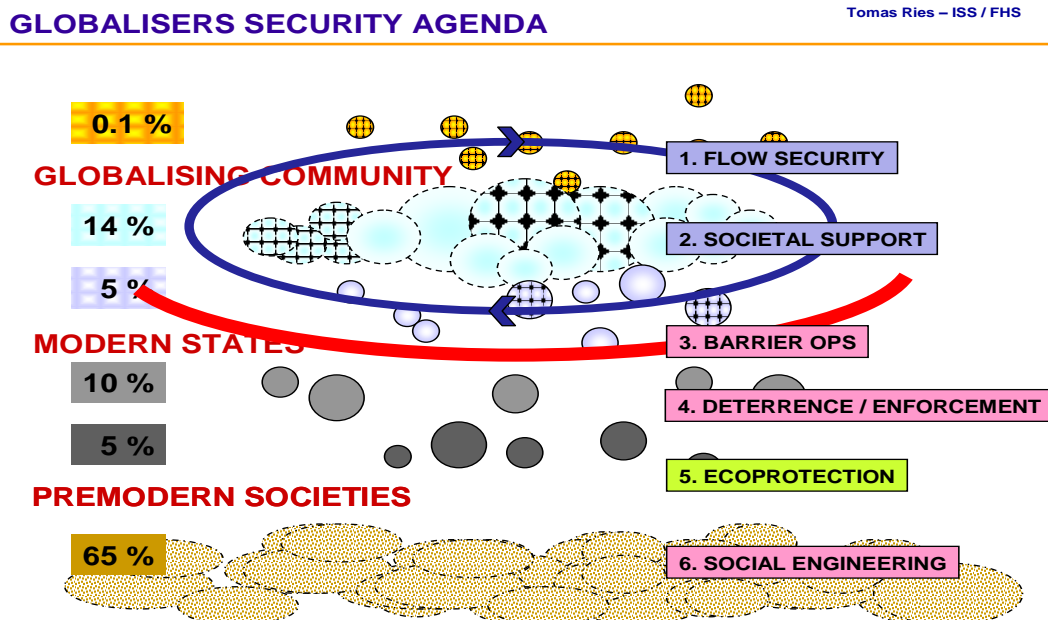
GLOBALISERS SECURITY AGENDA

Tomas Ries – ISS / FHS

0.1 %

GLOBALISING COMMUNITY

14 %

5 %

MODERN STATES

10 %

5 %

PREMODERN SOCIETIES

65 %

1. FLOW SECURITY

2. SOCIETAL SUPPORT

3. BARRIER OPS

4. DETERRENCE / ENFORCEMENT

5. ECOPROTECTION

6. SOCIAL ENGINEERING